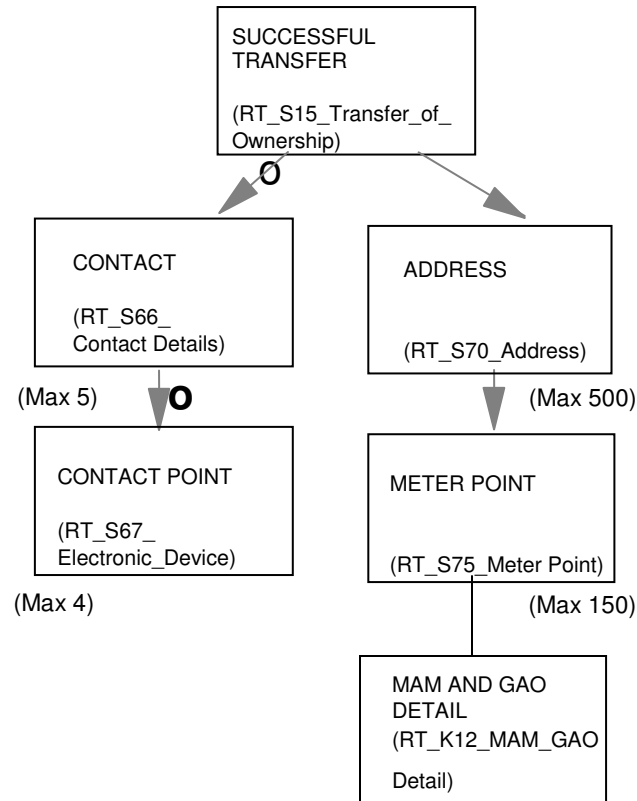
SUCCESSFUL TRANSFER

(RT_S15_Transfer_of_Ownership)

O

CONTACT

(RT_S66_Contact Details)

ADDRESS

(RT_S70_Address)

(Max 5)

O

(Max 500)

CONTACT POINT

(RT_S67_Electronic_Device)

METER POINT

(RT_S75_Meter Point)

(Max 4)

(Max 150)

MAM AND GAO DETAIL

(RT_K12_MAM_GAO Detail)